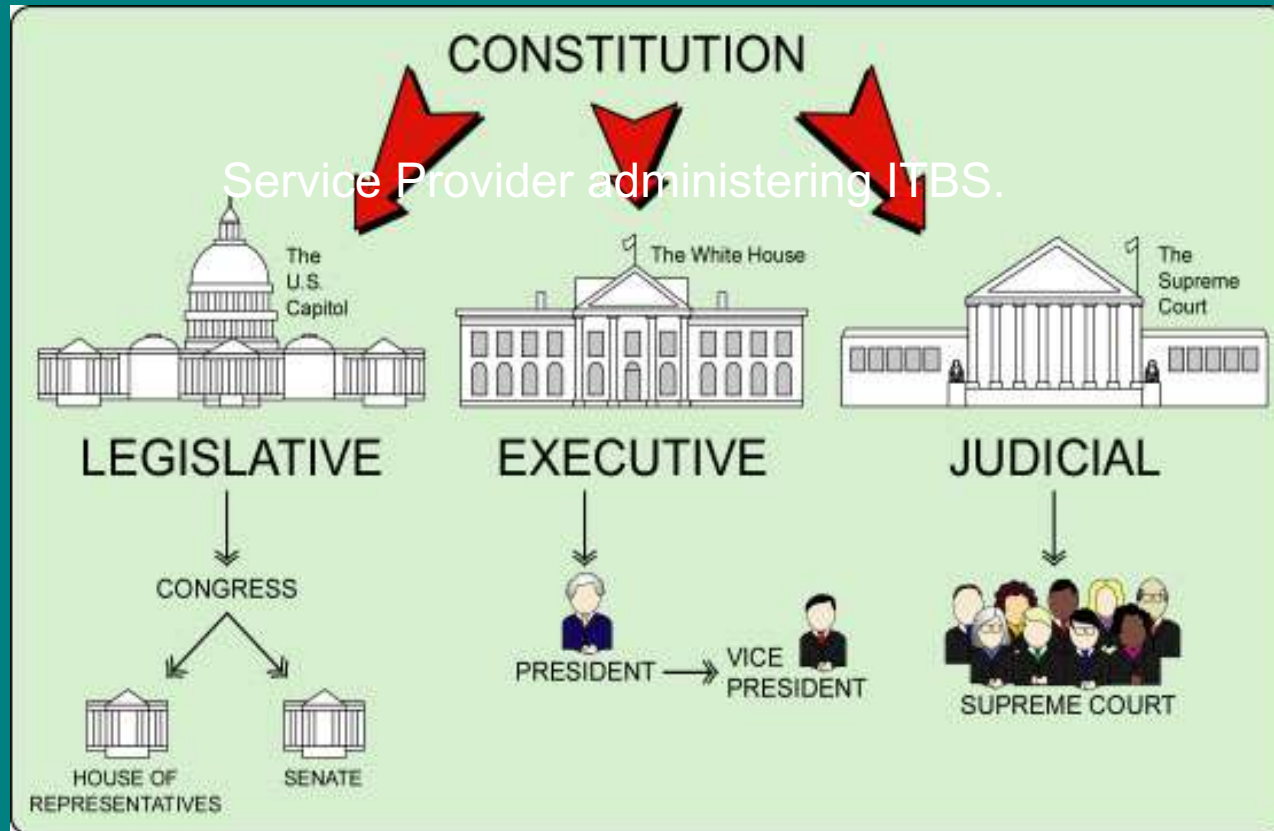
CONSTITUTION

Service Provider administering ITBS.

The U.S. Capitol

The White House

The Supreme Court

LEGISLATIVE

EXECUTIVE

JUDICIAL

CONGRESS

HOUSE OF REPRESENTATIVES

SENATE

PRESIDENT

VICE PRESIDENT

SUPREME COURT